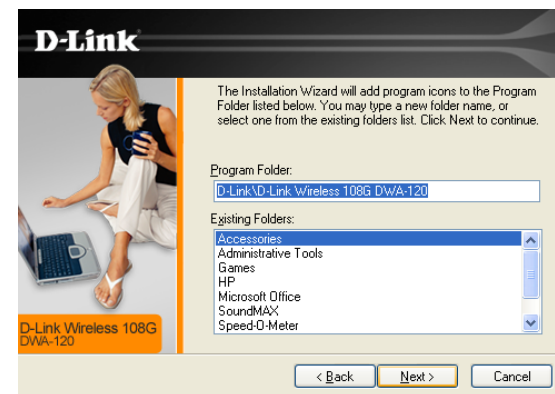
D-Link

The Installation Wizard will add program icons to the Program Folder listed below. You may type a new folder name, or select one from the existing folders list. Click Next to continue.

Program Folder:

D-Link\D-Link Wireless 108G DWA-120

Existing Folders:

Accessories
Administrative Tools
Games
HP
Microsoft Office
SoundMAX
Speed-O-Meter

D-Link Wireless 108G
DWA-120

< Back
Next >
Cancel